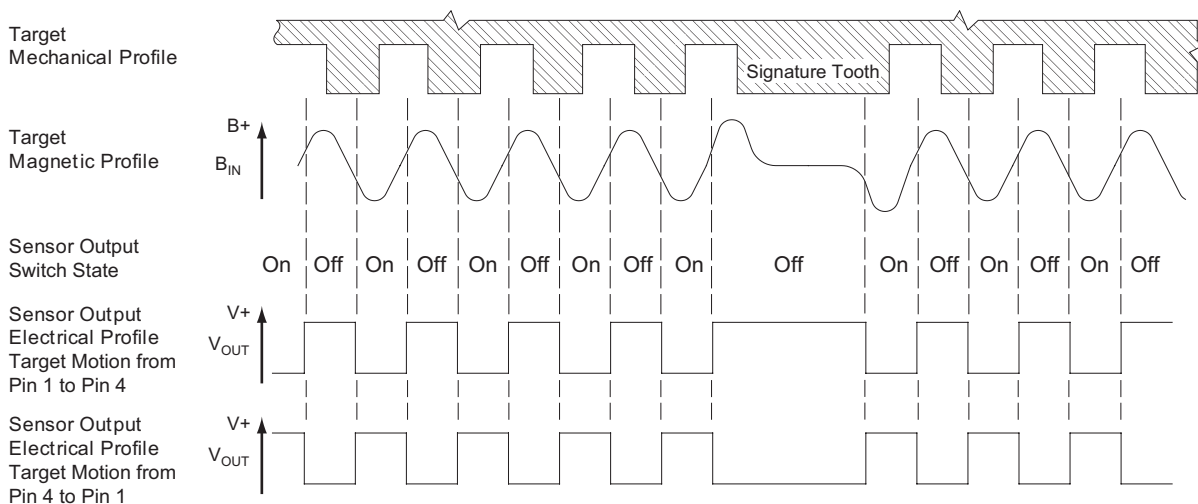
Target Mechanical Profile

Signature Tooth

Target Magnetic Profile

B+

$B_{IN}$

Sensor Output Switch State

On Off On Off On Off On Off On Off On Off On Off On Off

Sensor Output Electrical Profile Target Motion from Pin 1 to Pin 4

V+

$V_{OUT}$

Sensor Output Electrical Profile Target Motion from Pin 4 to Pin 1

V+

$V_{OUT}$